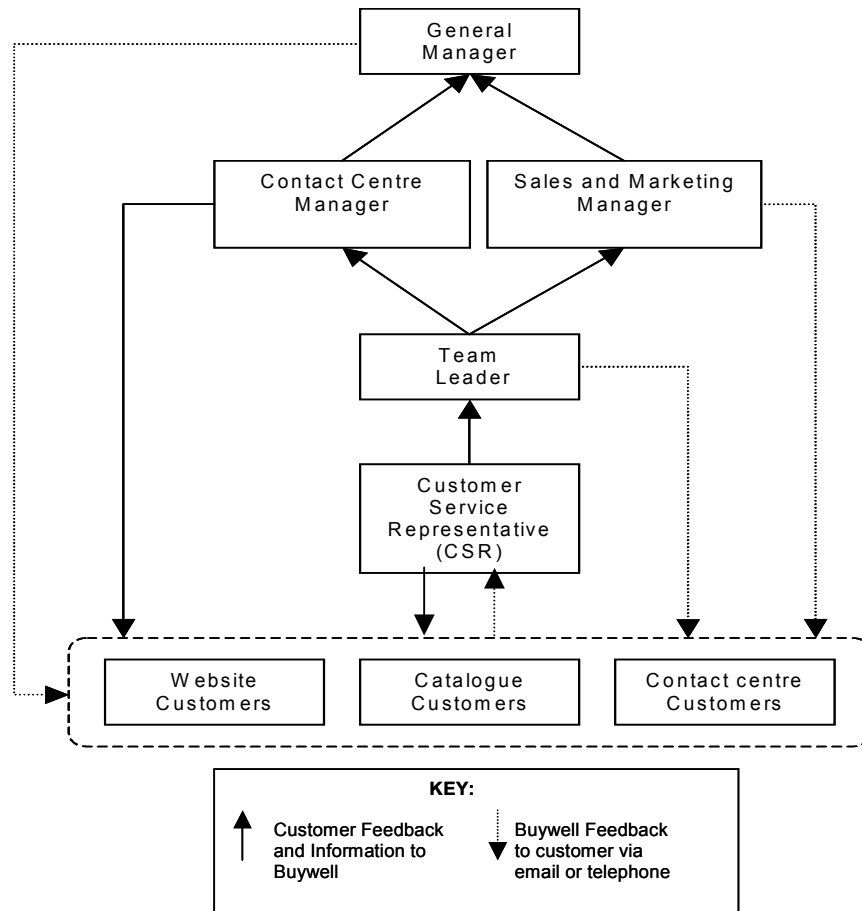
General Manager

Contact Centre Manager

Sales and Marketing Manager

Team Leader

Customer Service Representative (CSR)

Website Customers

Catalogue Customers

Contact centre Customers

KEY:

Customer Feedback and Information to Buywell

Buywell Feedback to customer via email or telephone